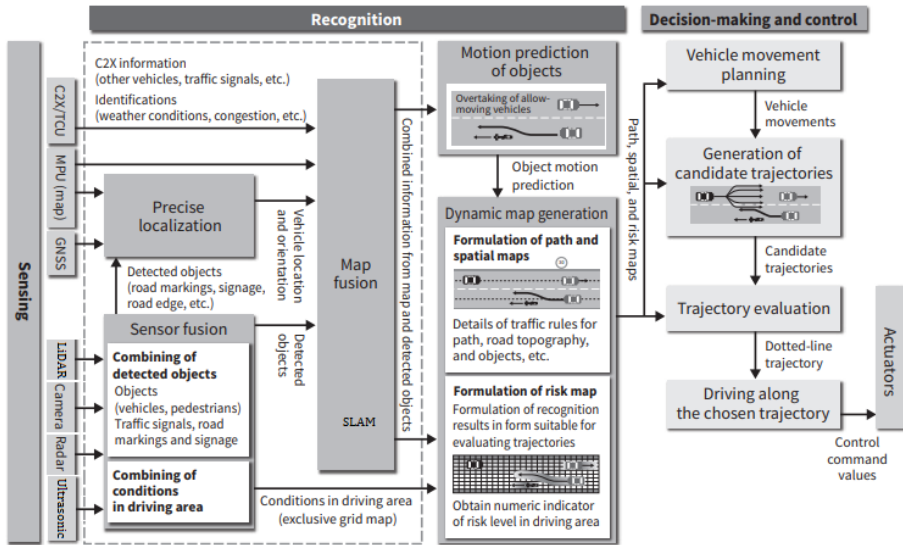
Recognition

Decision-making and control

Sensing

C2X/TCU

MPU (map)

GNSS

LiDAR

Camera

Radar

Ultrasonic

C2X information (other vehicles, traffic signals, etc.)

Identifications (weather conditions, congestion, etc.)

Precise localization

Vehicle location and orientation

Detected objects (road markings, signage, road edge, etc.)

Sensor fusion

Combining of detected objects

Objects (vehicles, pedestrians)
Traffic signals, road markings and signage

Combining of conditions in driving area

Detected objects

Map fusion

SLAM

Combined information from map and detected objects

Conditions in driving area (exclusive grid map)

Motion prediction of objects

Overtaking of allow-moving vehicles

Object motion prediction

Dynamic map generation

Formulation of path and spatial maps

Details of traffic rules for path, road topography, and objects, etc.

Formulation of risk map

Formulation of recognition results in form suitable for evaluating trajectories

Obtain numeric indicator of risk level in driving area

Path, spatial, and risk maps

Vehicle movement planning

Vehicle movements

Generation of candidate trajectories

Candidate trajectories

Trajectory evaluation

Dotted-line trajectory

Driving along the chosen trajectory

Control command values

Actuators